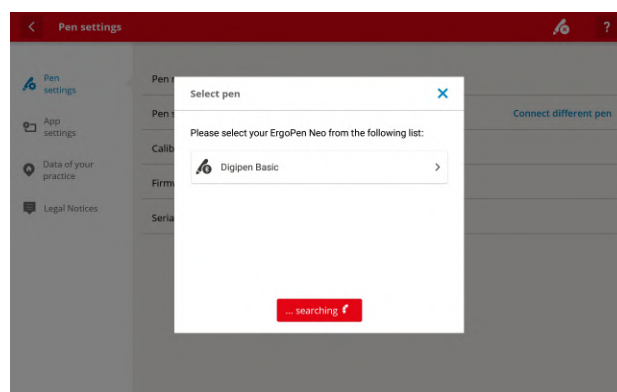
Pen settings

?

Pen settings

App settings

Data of your practice

Legal Notices

Pen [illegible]

Pen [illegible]

Calib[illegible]

Firm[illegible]

Seria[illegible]

Connect different pen

Select pen

Please select your ErgoPen Neo from the following list:

Digipen Basic

... searching